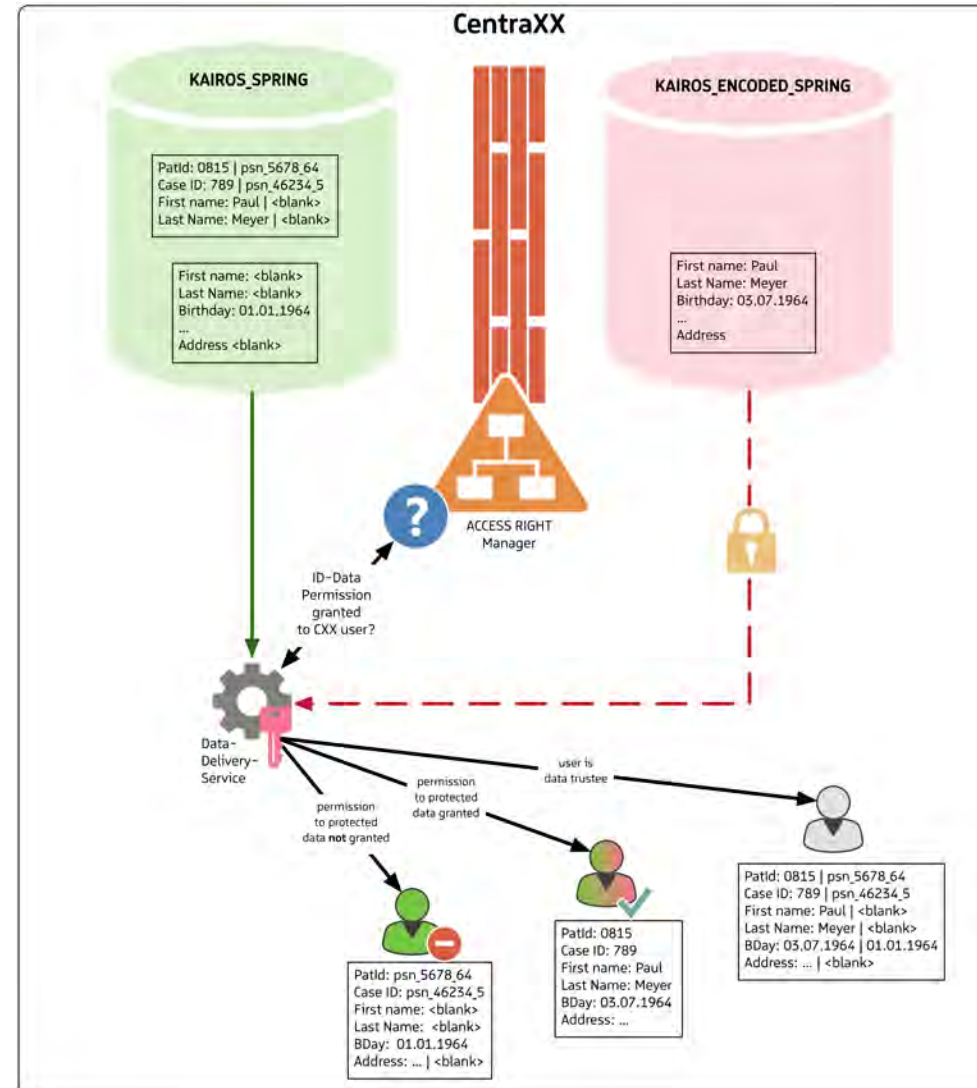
CentraXX

KAIROS_SPRING

PatId: 0815 | psn_5678_64
Case ID: 789 | psn_46234_5
First name: Paul | <blank>
Last Name: Meyer | <blank>

First name: <blank>
Last Name: <blank>
Birthday: 01.01.1964
...
Address <blank>

KAIROS_ENCODED_SPRING

First name: Paul
Last Name: Meyer
Birthday: 03.07.1964
...
Address

ACCESS RIGHT Manager

ID-Data Permission granted to CXX user?

Data-Delivery-Service

permission to protected data **not** granted

permission to protected data granted

user is data trustee

PatId: psn_5678_64
Case ID: psn_46234_5
First name: <blank>
Last Name: <blank>
BDay: 01.01.1964
Address: ... | <blank>

PatId: 0815
Case ID: 789
First name: Paul
Last Name: Meyer
BDay: 03.07.1964
Address: ...

PatId: 0815 | psn_5678_64
Case ID: 789 | psn_46234_5
First name: Paul | <blank>
Last Name: Meyer | <blank>
BDay: 03.07.1964 | 01.01.1964
Address: ... | <blank>